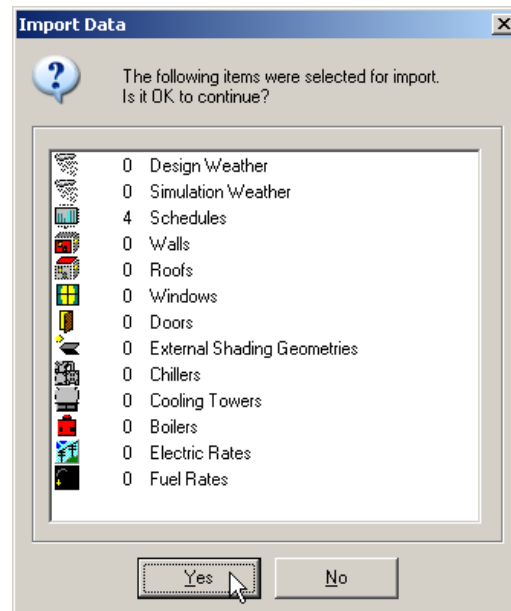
Import Data

×

The following items were selected for import.
Is it OK to continue?

| | |
|---|---|
| 0 | Design Weather |
| 0 | Simulation Weather |
| 4 | Schedules |
| 0 | Walls |
| 0 | Roofs |
| 0 | Windows |
| 0 | Doors |
| 0 | External Shading Geometries |
| 0 | Chillers |
| 0 | Cooling Towers |
| 0 | Boilers |
| 0 | Electric Rates |
| 0 | Fuel Rates |

Yes

No